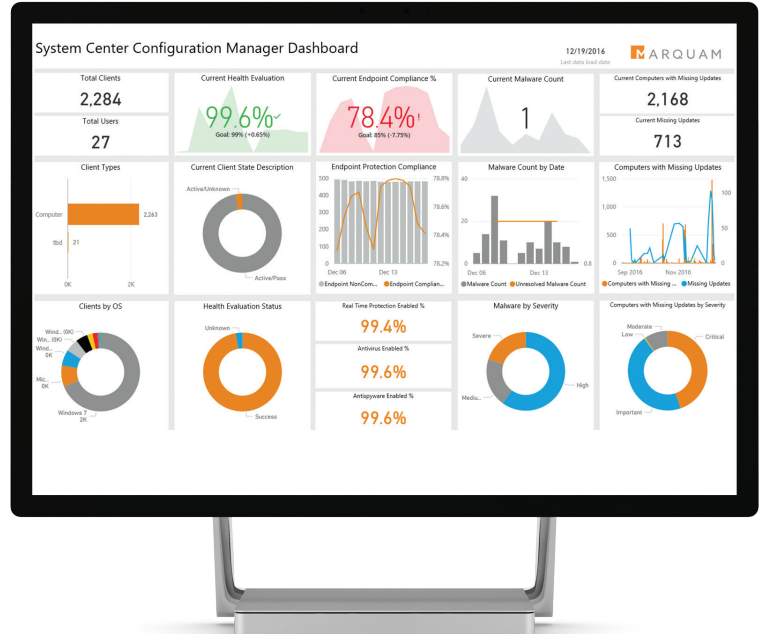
System Center Configuration Manager Dashboard

12/19/2016
Last data load date

MARQUAM

Total Clients
2,284

Total Users
27

Current Health Evaluation
99.6%
Goal: 99% (+0.65%)

Current Endpoint Compliance %
78.4%
Goal: 85% (-7.75%)

Current Malware Count
1

Current Computers with Missing Updates
2,168

Current Missing Updates
713

Client Types
Computer
2,263
tbd
21
0K
2K

Current Client State Description
Active/Unknown
Active/Pass

Endpoint Protection Compliance
500
400
300
200
100
0
78.8%
78.6%
78.4%
78.2%
Dec 06
Dec 13
Endpoint NonCom...
Endpoint Complian...

Malware Count by Date
40
20
0
0.8
Dec 06
Dec 13
Malware Count
Unresolved Malware Count

Computers with Missing Updates
1,500
1,000
500
0
100
50
Sep 2016
Nov 2016
Computers with Missing ...
Missing Updates

Clients by OS
Wind... (0K)
Win... (0K)
Wind... 0K
Mic... 0K
Windows 7 2K

Health Evaluation Status
Unknown
Success

Real Time Protection Enabled %
99.4%

Antivirus Enabled %
99.6%

Antispyware Enabled %
99.6%

Malware by Severity
Severe
High
Mediu...

Computers with Missing Updates by Severity
Moderate
Low
Critical
Important